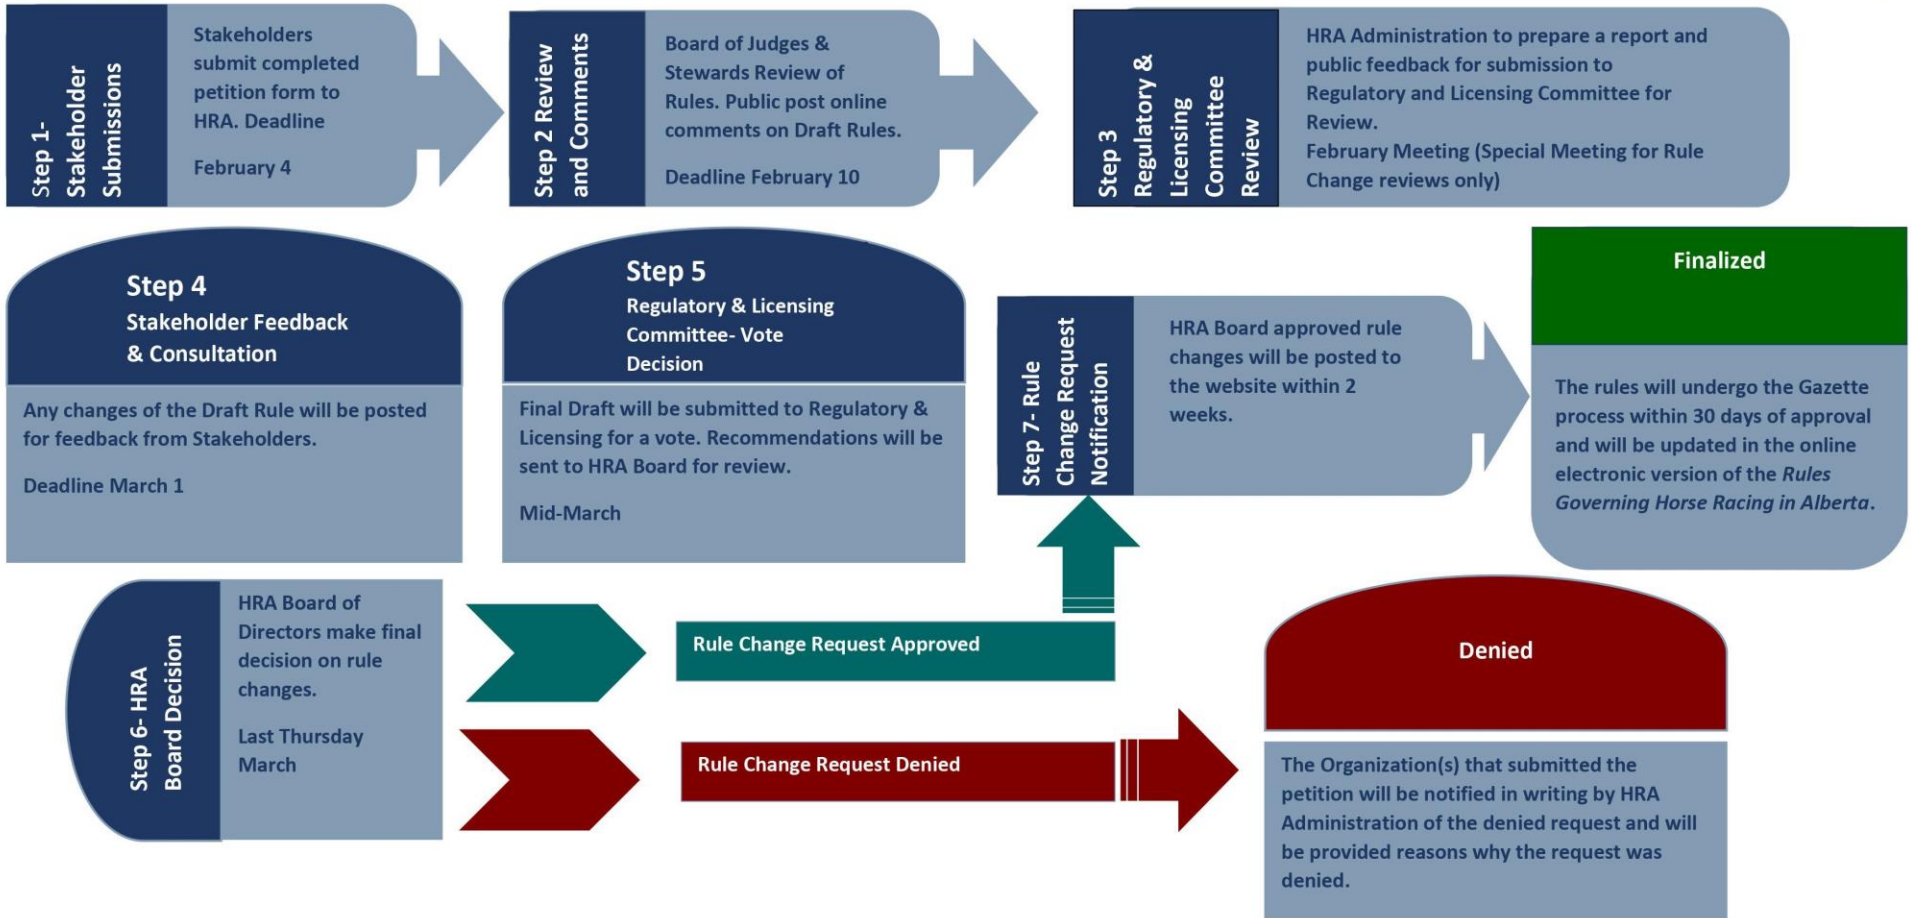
Step 1- Stakeholder Submissions

Stakeholders submit completed petition form to HRA. Deadline

February 4

Step 2 Review and Comments

Board of Judges & Stewards Review of Rules. Public post online comments on Draft Rules.

Deadline February 10

Step 3 Regulatory & Licensing Committee Review

HRA Administration to prepare a report and public feedback for submission to Regulatory and Licensing Committee for Review.

February Meeting (Special Meeting for Rule Change reviews only)

Step 4
Stakeholder Feedback & Consultation

Any changes of the Draft Rule will be posted for feedback from Stakeholders.

Deadline March 1

Step 5
Regulatory & Licensing Committee- Vote Decision

Final Draft will be submitted to Regulatory & Licensing for a vote. Recommendations will be sent to HRA Board for review.

Mid-March

Step 7- Rule Change Request Notification

HRA Board approved rule changes will be posted to the website within 2 weeks.

Finalized

The rules will undergo the Gazette process within 30 days of approval and will be updated in the online electronic version of the *Rules Governing Horse Racing in Alberta*.

Step 6- HRA Board Decision

HRA Board of Directors make final decision on rule changes.

Last Thursday March

Rule Change Request Approved

Rule Change Request Denied

Denied

The Organization(s) that submitted the petition will be notified in writing by HRA Administration of the denied request and will be provided reasons why the request was denied.